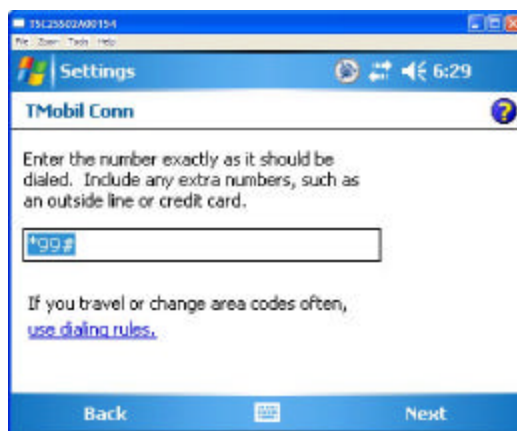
TSC25502A00154
File Zoom Tools Help

Settings 6:29

TMobil Conn

Enter the number exactly as it should be dialed. Include any extra numbers, such as an outside line or credit card.

*99#

If you travel or change area codes often, use dialing rules.

Back Next